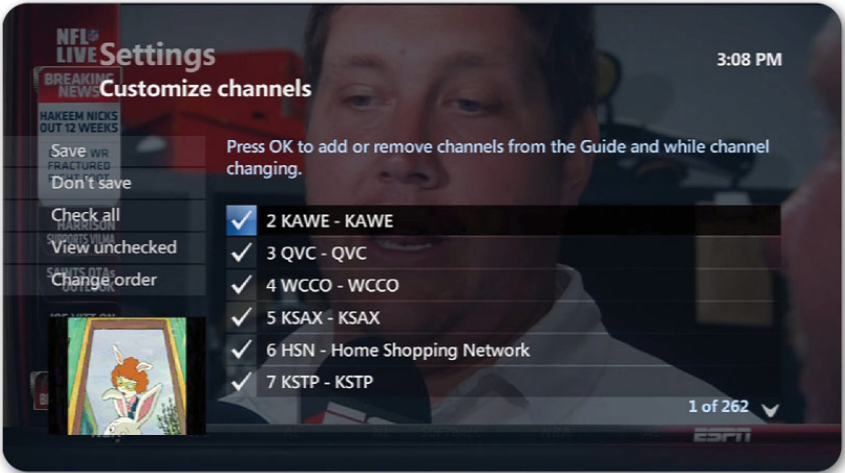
Settings

3:08 PM

Customize channels

Save

Don't save

Check all

View unchecked

Change order

Press OK to add or remove channels from the Guide and while channel changing.

2 KAWE - KAWE

3 QVC - QVC

4 WCCO - WCCO

5 KSAX - KSAX

6 HSN - Home Shopping Network

7 KSTP - KSTP

1 of 262